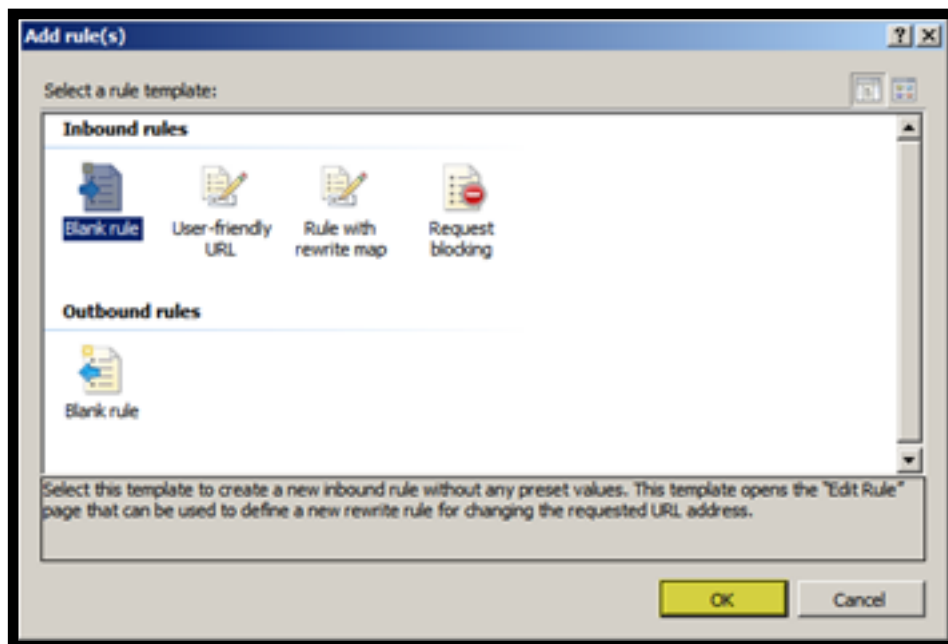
Add rule(s)

?

Select a rule template:

Inbound rules

Blank rule

User-friendly URL

Rule with rewrite map

Request blocking

Outbound rules

Blank rule

Select this template to create a new inbound rule without any preset values. This template opens the "Edit Rule" page that can be used to define a new rewrite rule for changing the requested URL address.

OK

Cancel